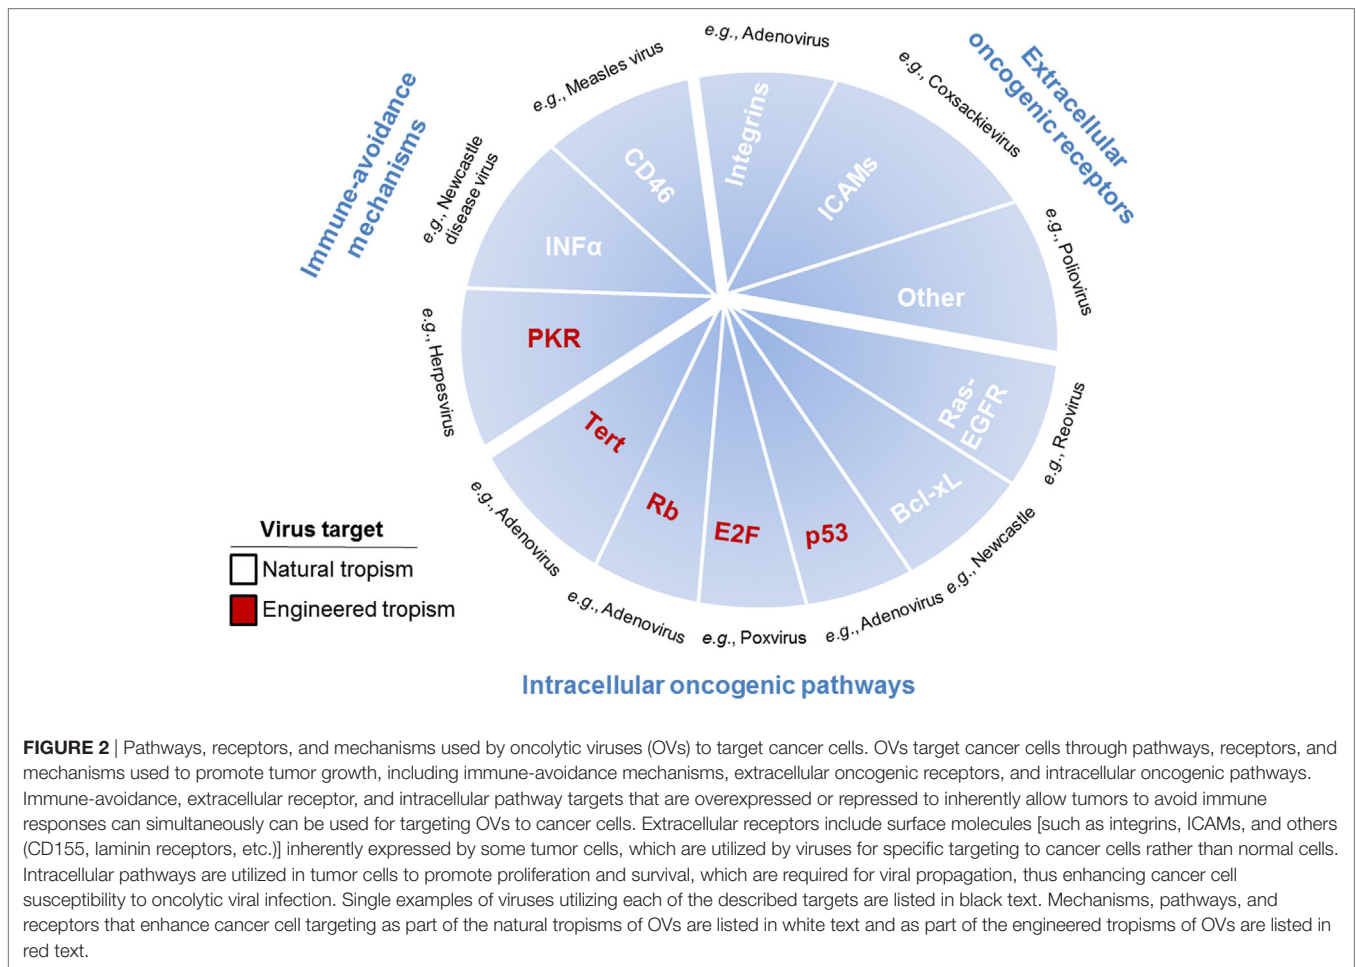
Immune-avoidance mechanisms

Extracellular oncogenic receptors

e.g., Measles virus

e.g., Adenovirus

e.g., Coxsackievirus

e.g., Newcastle disease virus

CD46

Integrins

ICAMs

INFα

Other

e.g., Poliovirus

PKR

e.g., Herpesvirus

Tert

Ras-EGFR

e.g., Reovirus

Rb

E2F

p53

Bcl-xL

e.g., Adenovirus

e.g., Adenovirus

e.g., Poxvirus

e.g., Adenovirus

e.g., Newcastle

Virus target

Natural tropism

Engineered tropism

Intracellular oncogenic pathways

**FIGURE 2** | Pathways, receptors, and mechanisms used by oncolytic viruses (OVs) to target cancer cells. OVs target cancer cells through pathways, receptors, and mechanisms used to promote tumor growth, including immune-avoidance mechanisms, extracellular oncogenic receptors, and intracellular oncogenic pathways. Immune-avoidance, extracellular receptor, and intracellular pathway targets that are overexpressed or repressed to inherently allow tumors to avoid immune responses can simultaneously can be used for targeting OVs to cancer cells. Extracellular receptors include surface molecules [such as integrins, ICAMs, and others (CD155, laminin receptors, etc.)] inherently expressed by some tumor cells, which are utilized by viruses for specific targeting to cancer cells rather than normal cells. Intracellular pathways are utilized in tumor cells to promote proliferation and survival, which are required for viral propagation, thus enhancing cancer cell susceptibility to oncolytic viral infection. Single examples of viruses utilizing each of the described targets are listed in black text. Mechanisms, pathways, and receptors that enhance cancer cell targeting as part of the natural tropisms of OVs are listed in white text and as part of the engineered tropisms of OVs are listed in red text.